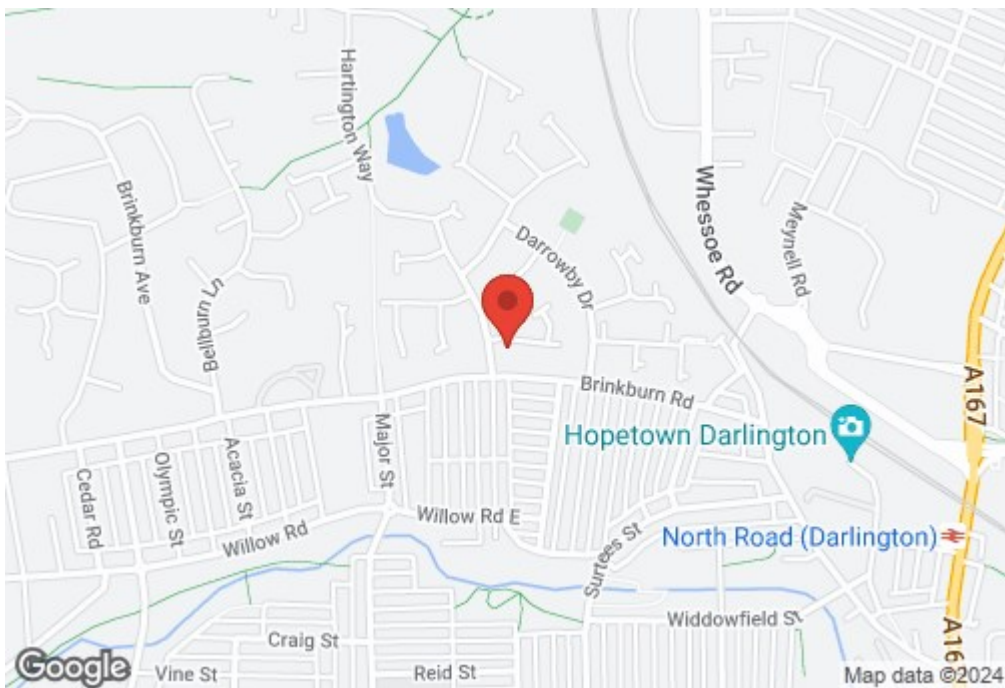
Hartington Way
Brinkburn Ave
Bellburn Ln
Darrowby Dr
Whessoe Rd
Meynell Rd
A167
Brinkburn Rd
Hopetown Darlington
Major St
Acacia St
Olympic St
Cedar Rd
Willow Rd
Willow Rd E
Surtees St
North Road (Darlington)
Widdowfield St
Craig St
Vine St
Reid St
A16
Google
Map data ©2024